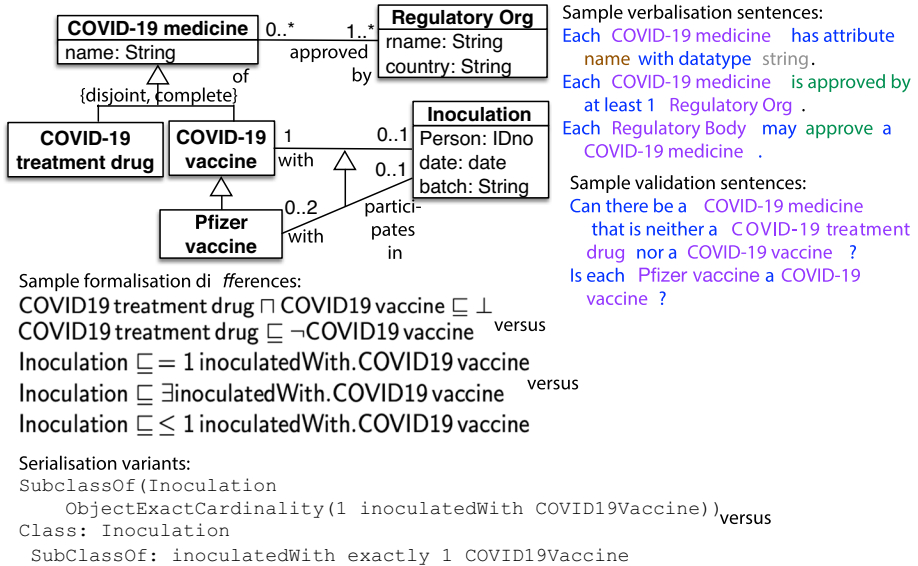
COVID-19 medicine
name: String

0..*

1..*

approved by

of

Regulatory Org
rname: String
country: String

{disjoint, complete}

COVID-19 treatment drug

COVID-19 vaccine

1

with

0..1

Inoculation
Person: IDno
date: date
batch: String

0..1

Pfizer vaccine

0..2

with

participates in

Sample verbalisation sentences:
Each COVID-19 medicine has attribute name with datatype string.
Each COVID-19 medicine is approved by at least 1 Regulatory Org.
Each Regulatory Body may approve a COVID-19 medicine.

Sample validation sentences:
Can there be a COVID-19 medicine that is neither a COVID-19 treatment drug nor a COVID-19 vaccine ?
Is each Pfizer vaccine a COVID-19 vaccine ?

Sample formalisation di fferences:
COVID19 treatment drug $\sqcap$ COVID19 vaccine $\sqsubseteq \bot$
COVID19 treatment drug $\sqsubseteq \neg$COVID19 vaccine versus
Inoculation $\sqsubseteq =1$ inoculatedWith.COVID19 vaccine
Inoculation $\sqsubseteq \exists$inoculatedWith.COVID19 vaccine versus
Inoculation $\sqsubseteq \leq 1$ inoculatedWith.COVID19 vaccine

Serialisation variants:
SubclassOf(Inoculation
ObjectExactCardinality(1 inoculatedWith COVID19Vaccine)) versus
Class: Inoculation
SubClassOf: inoculatedWith exactly 1 COVID19Vaccine